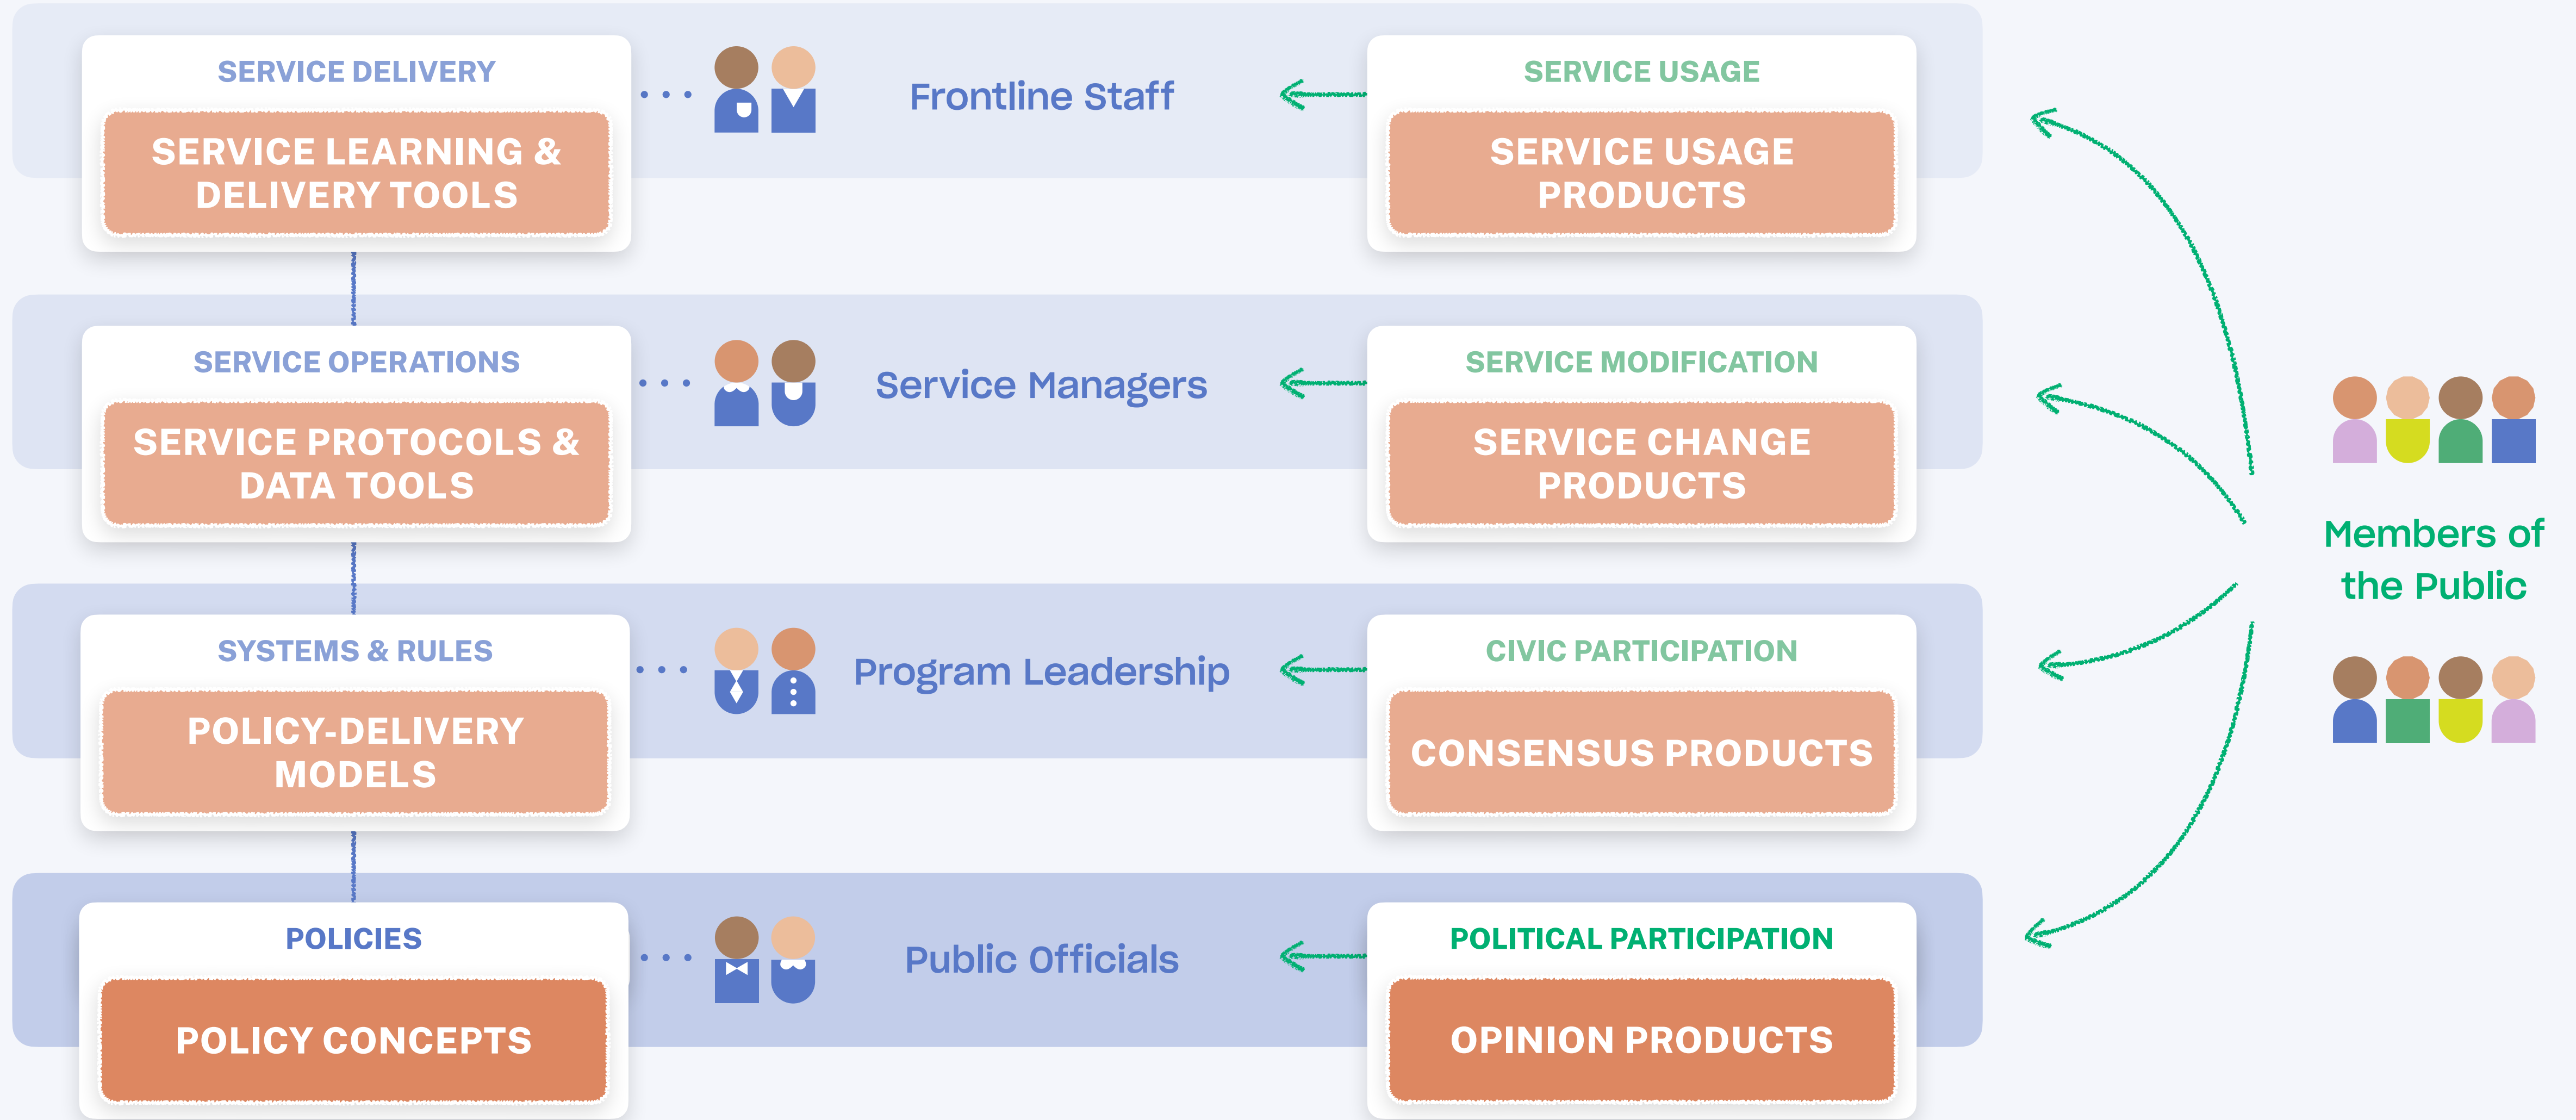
SERVICE DELIVERY
SERVICE LEARNING & DELIVERY TOOLS

Frontline Staff

SERVICE USAGE
SERVICE USAGE PRODUCTS

SERVICE OPERATIONS
SERVICE PROTOCOLS & DATA TOOLS

Service Managers

SERVICE MODIFICATION
SERVICE CHANGE PRODUCTS

SYSTEMS & RULES
POLICY-DELIVERY MODELS

Program Leadership

CIVIC PARTICIPATION
CONSENSUS PRODUCTS

POLICIES
POLICY CONCEPTS

Public Officials

POLITICAL PARTICIPATION
OPINION PRODUCTS

Members of the Public